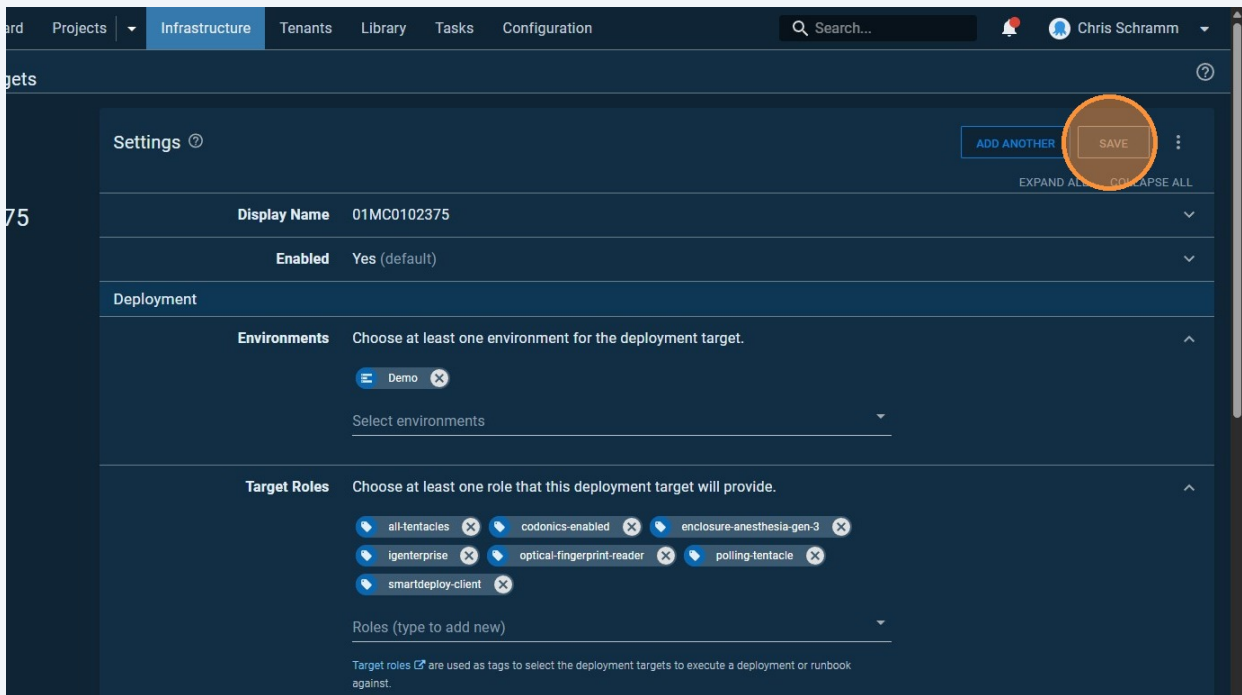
ard Projects Infrastructure Tenants Library Tasks Configuration

Search...

Chris Schramm

gets

Settings

ADD ANOTHER SAVE

EXPAND AL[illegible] CO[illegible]LAPSE ALL

75

Display Name 01MC0102375

Enabled Yes (default)

Deployment

Environments Choose at least one environment for the deployment target.

Demo

Select environments

Target Roles Choose at least one role that this deployment target will provide.

all-tentacles codonics-enabled enclosure-anesthesia-gen-3 igenterprise optical-fingerprint-reader polling-tentacle smartdeploy-client

Roles (type to add new)

Target roles are used as tags to select the deployment targets to execute a deployment or runbook against.